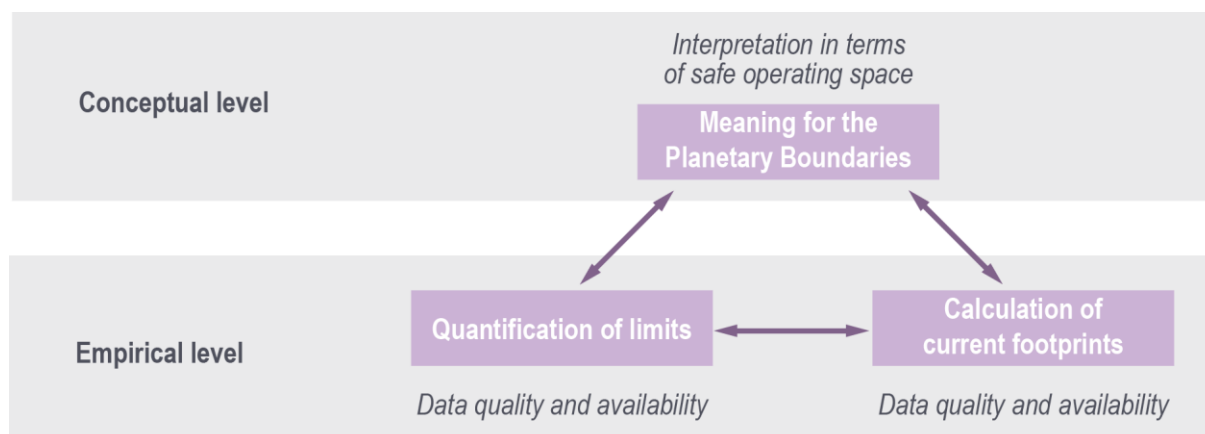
Conceptual level

Interpretation in terms of safe operating space

Meaning for the Planetary Boundaries

Empirical level

Quantification of limits

Calculation of current footprints

Data quality and availability

Data quality and availability